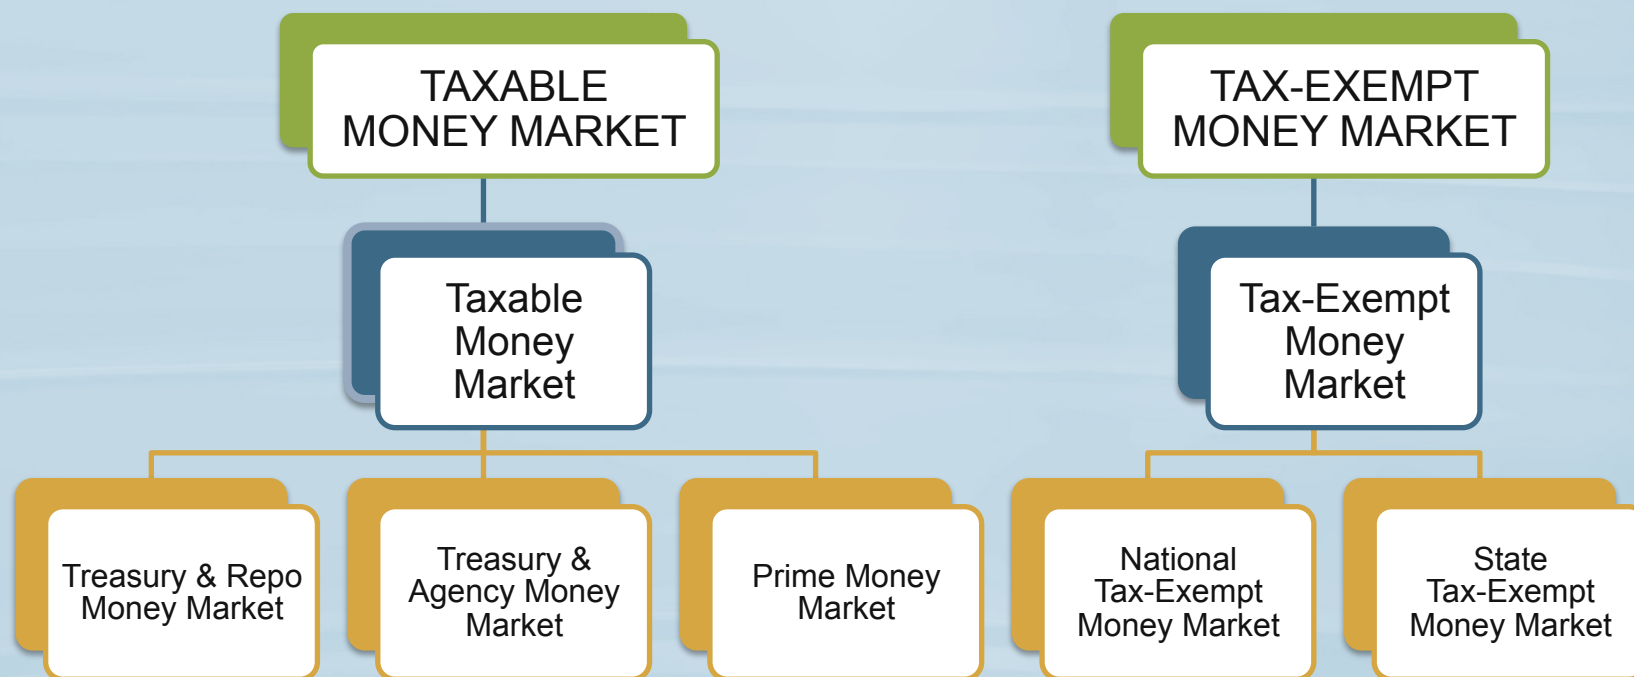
TAXABLE MONEY MARKET

Taxable Money Market

Treasury & Repo Money Market

Treasury & Agency Money Market

Prime Money Market

TAX-EXEMPT MONEY MARKET

Tax-Exempt Money Market

National Tax-Exempt Money Market

State Tax-Exempt Money Market